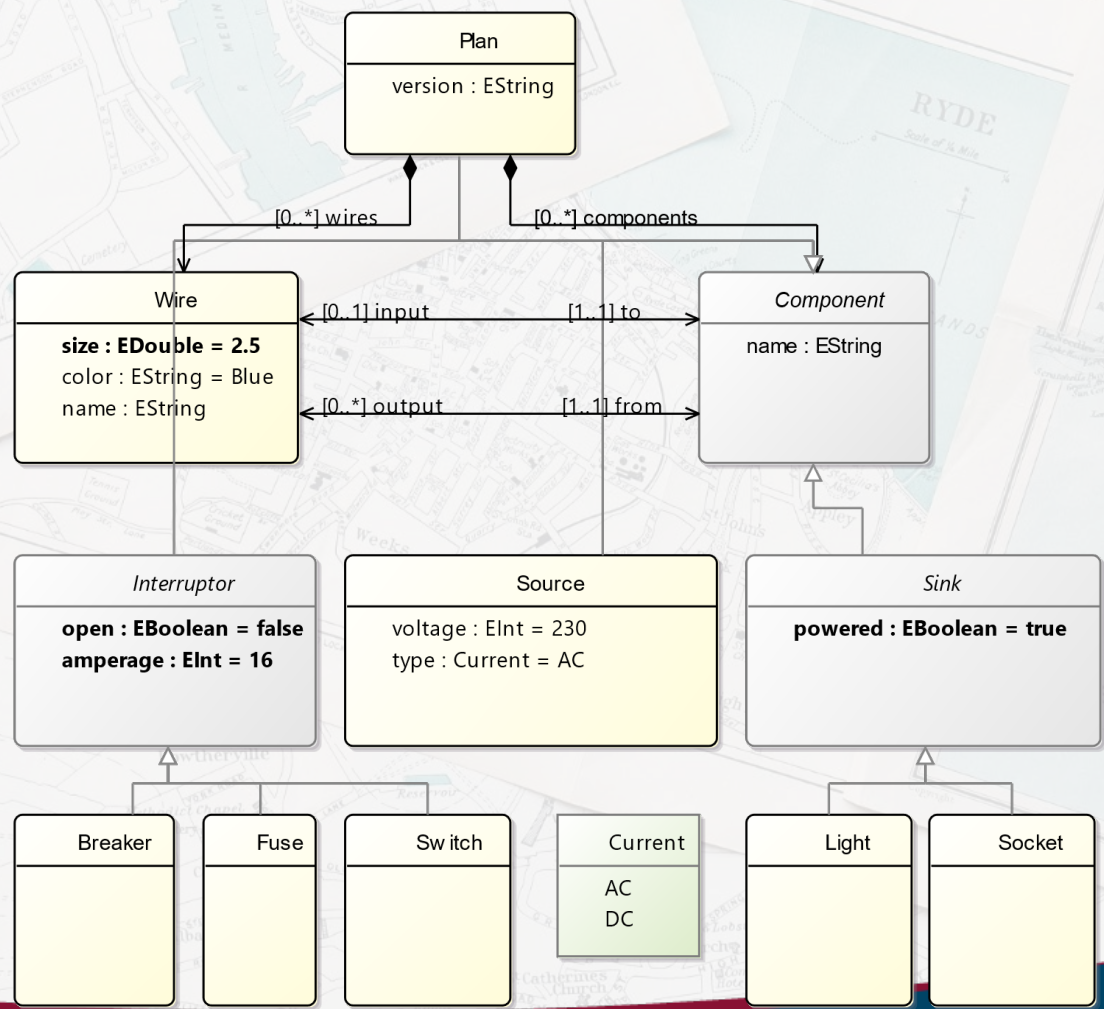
Plan
version : EString

[0..*] wires
[0..*] components

Wire
size : EDouble = 2.5
color : EString = Blue
name : EString

[0..1] input
[1..1] to
[0..*] output
[1..1] from

Component
name : EString

Interruptor
open : EBoolean = false
amperage : EInt = 16

Source
voltage : EInt = 230
type : Current = AC

Sink
powered : EBoolean = true

Breaker

Fuse

Sw itch

Current
AC
DC

Light

Socket

RYDE